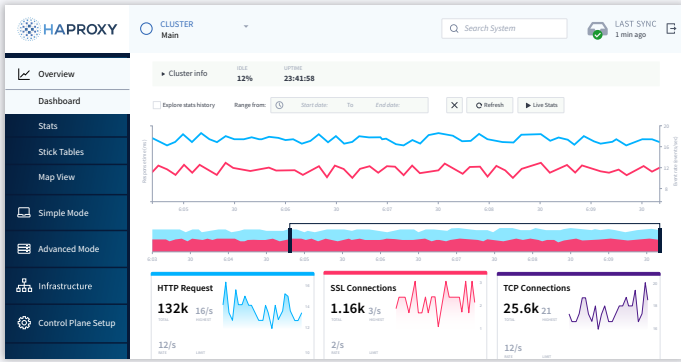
HAPROXY

CLUSTER
Main

Search System

LAST SYNC
1 min ago

Overview

Dashboard

Stats

Stick Tables

Map View

Simple Mode

Advanced Mode

Infrastructure

Control Plane Setup

▸ Cluster info

IDLE
12%

UPTIME
23:41:58

Explore stats history

Range from:

Start date

To

End date

Refresh

Live Stats

HTTP Request

132k
TOTAL

16/s
HIGHEST

12/s
RATE

LIMIT

SSL Connections

1.16k
TOTAL

3/s
HIGHEST

2/s
RATE

LIMIT

TCP Connections

25.6k
TOTAL

21
HIGHEST

12/s
RATE

LIMIT